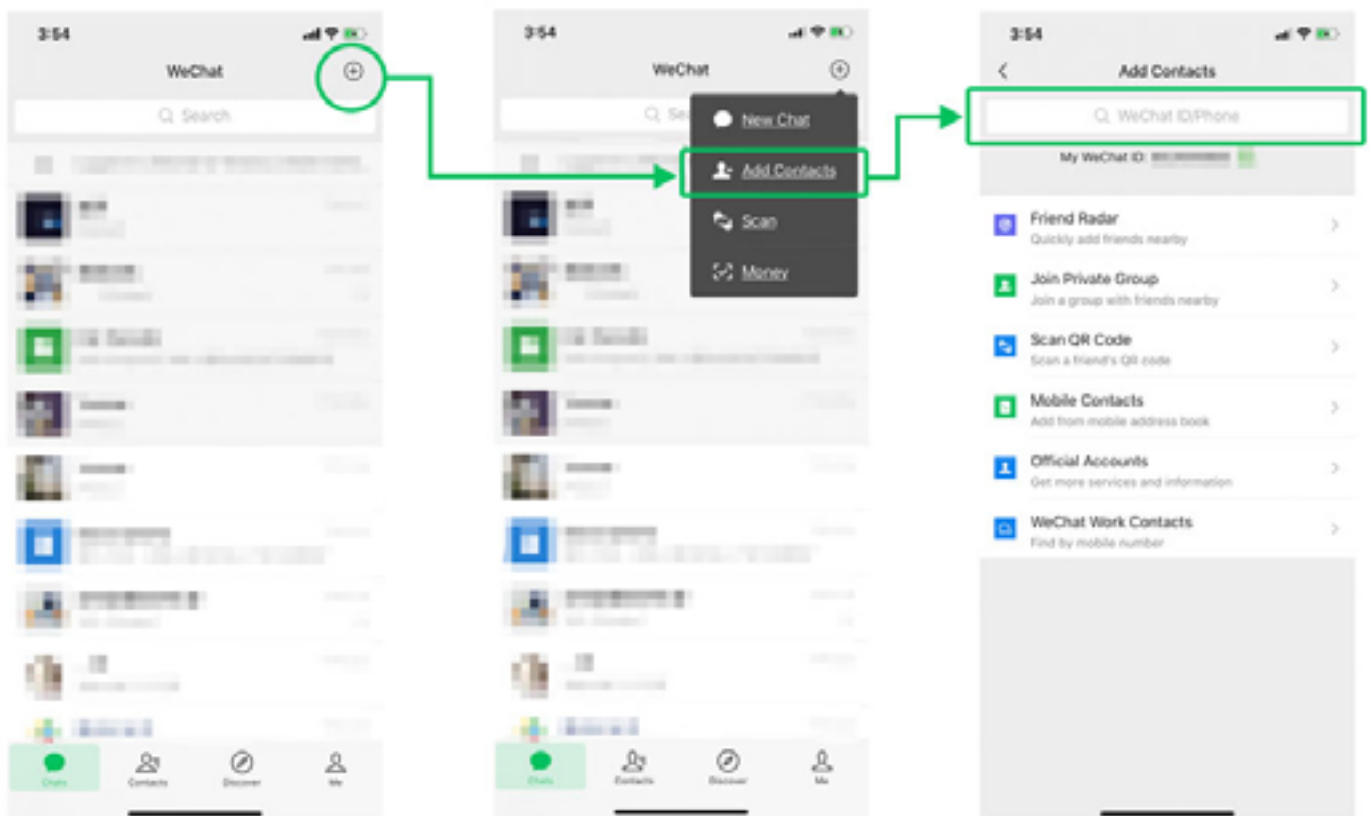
3:54

WeChat

Search

Chats
Contacts
Discover
Me

3:54

WeChat

New Chat
Add Contacts
Scan
Money

Chats
Contacts
Discover
Me

3:54

Add Contacts

WeChat ID/Phone

My WeChat ID: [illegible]

Friend Radar
Quickly add friends nearby

Join Private Group
Join a group with friends nearby

Scan QR Code
Scan a friend's QR code

Mobile Contacts
Add from mobile address book

Official Accounts
Get more services and information

WeChat Work Contacts
Find by mobile number